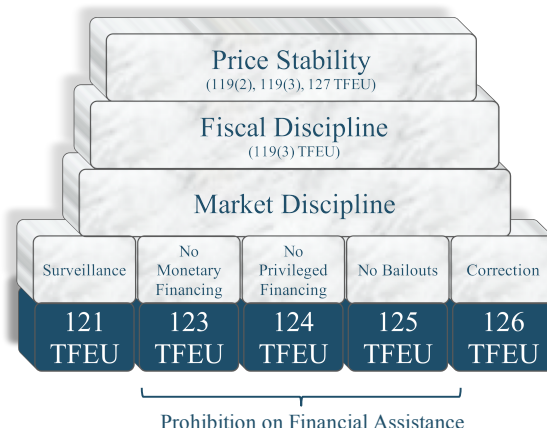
Price Stability
(119(2), 119(3), 127 TFEU)

Fiscal Discipline
(119(3) TFEU)

Market Discipline

Surveillance

No Monetary Financing

No Privileged Financing

No Bailouts

Correction

121 TFEU

123 TFEU

124 TFEU

125 TFEU

126 TFEU

Prohibition on Financial Assistance